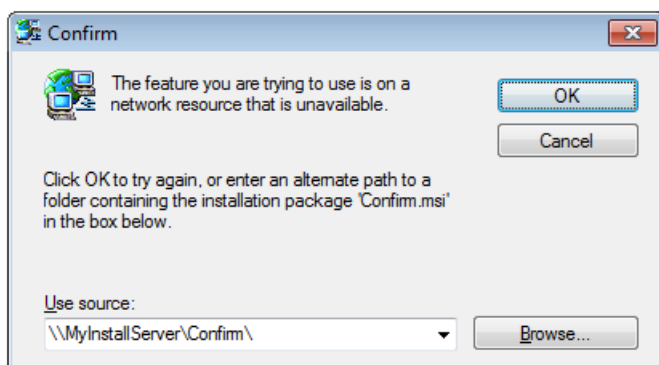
Confirm

The feature you are trying to use is on a network resource that is unavailable.

OK

Cancel

Click OK to try again, or enter an alternate path to a folder containing the installation package 'Confirm.msi' in the box below.

Use source:

\\MyInstallServer\Confirm\

Browse...